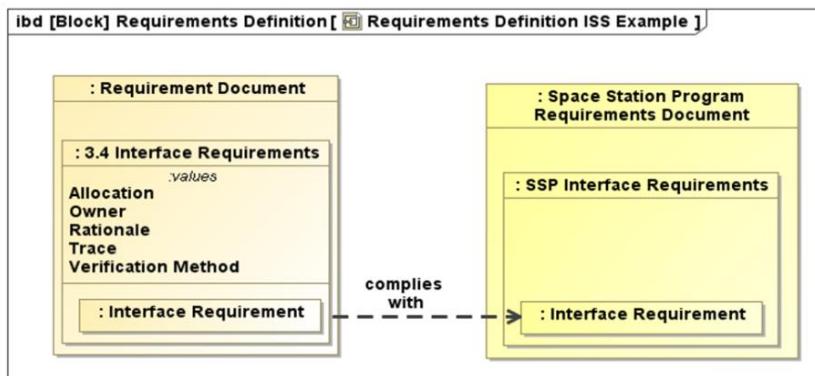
ibd [Block] Requirements Definition [ Requirements Definition ISS Example ]

: Requirement Document

: 3.4 Interface Requirements

values

Allocation
Owner
Rationale
Trace
Verification Method

: Interface Requirement

complies with

: Space Station Program Requirements Document

: SSP Interface Requirements

: Interface Requirement